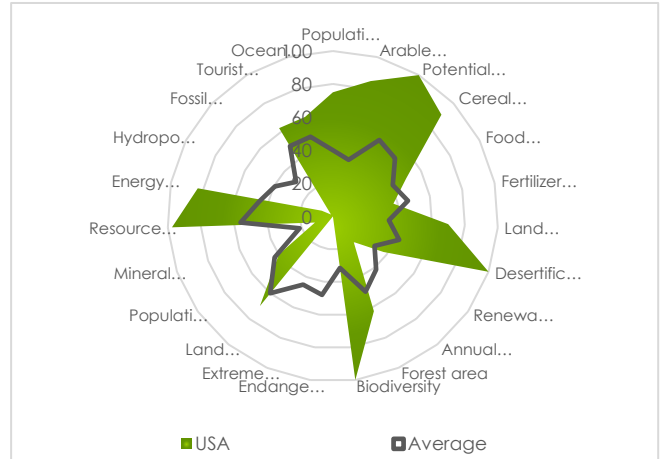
Populati…
Arable…
Potential…
Cereal…
Food…
Fertilizer…
Land…
Desertific…
Renewa…
Annual…
Forest area
Biodiversity
Endange…
Extreme…
Land…
Populati…
Mineral…
Resource…
Energy…
Hydropo…
Fossil…
Tourist…
Ocean
100
80
60
40
20
0

USA
Average